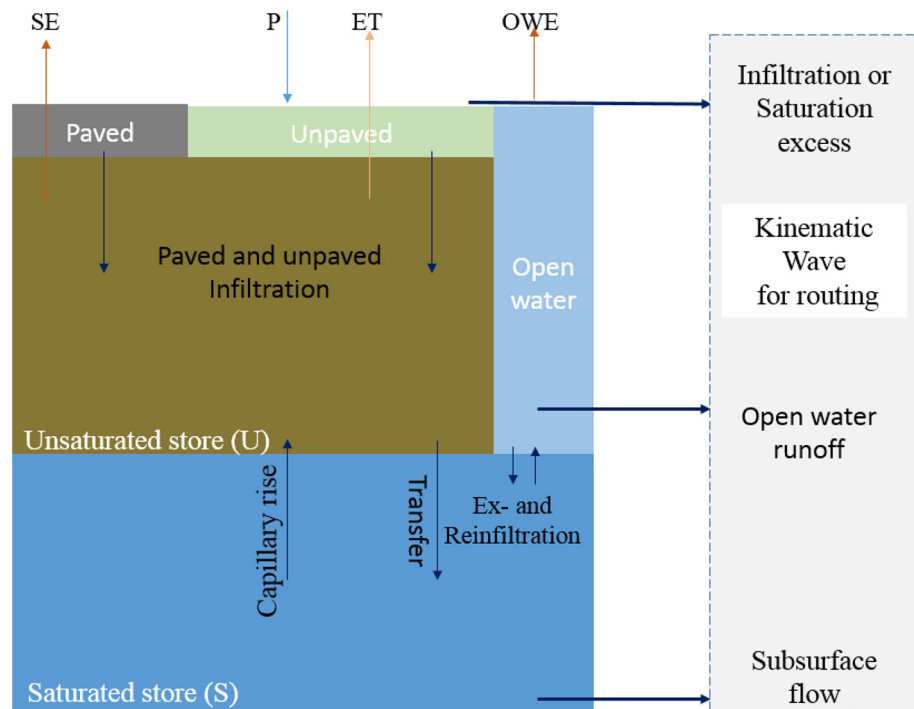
SE

P

ET

OWE

Paved

Unpaved

Infiltration or Saturation excess

Kinematic Wave for routing

Paved and unpaved Infiltration

Open water

Unsaturated store (U)

Open water runoff

Capillary rise

Transfer

Ex- and Reinfiltration

Subsurface flow

Saturated store (S)